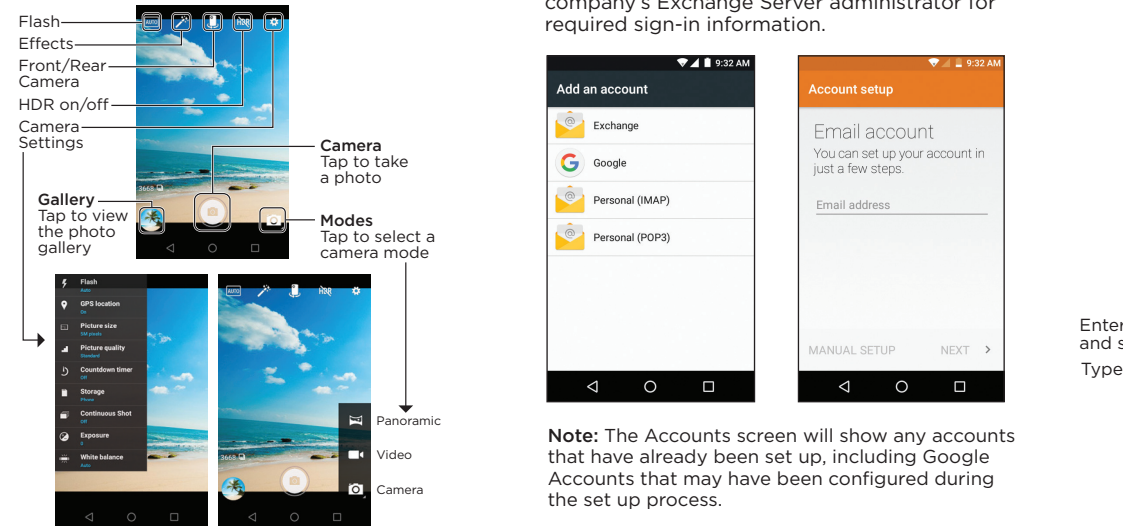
Flash
Effects
Front/Rear Camera
HDR on/off
Camera Settings

AUTO
HDR

Camera
Tap to take a photo

Gallery
Tap to view the photo gallery

3668

Modes
Tap to select a camera mode

Flash
Auto
GPS location
On
Picture size
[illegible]
Picture quality
Standard
Countdown timer
Off
Storage
Phone
Continuous Shot
Off
Exposure
0
White balance
Auto

AUTO
HDR
3668

Panoramic
Video
Camera

company's Exchange Server administrator for required sign-in information.

9:32 AM
Add an account
Exchange
Google
Personal (IMAP)
Personal (POP3)

9:32 AM
Account setup
Email account
You can set up your account in just a few steps.
Email address
MANUAL SETUP
NEXT

Note: The Accounts screen will show any accounts that have already been set up, including Google Accounts that may have been configured during the set up process.

Enter
and s
Type